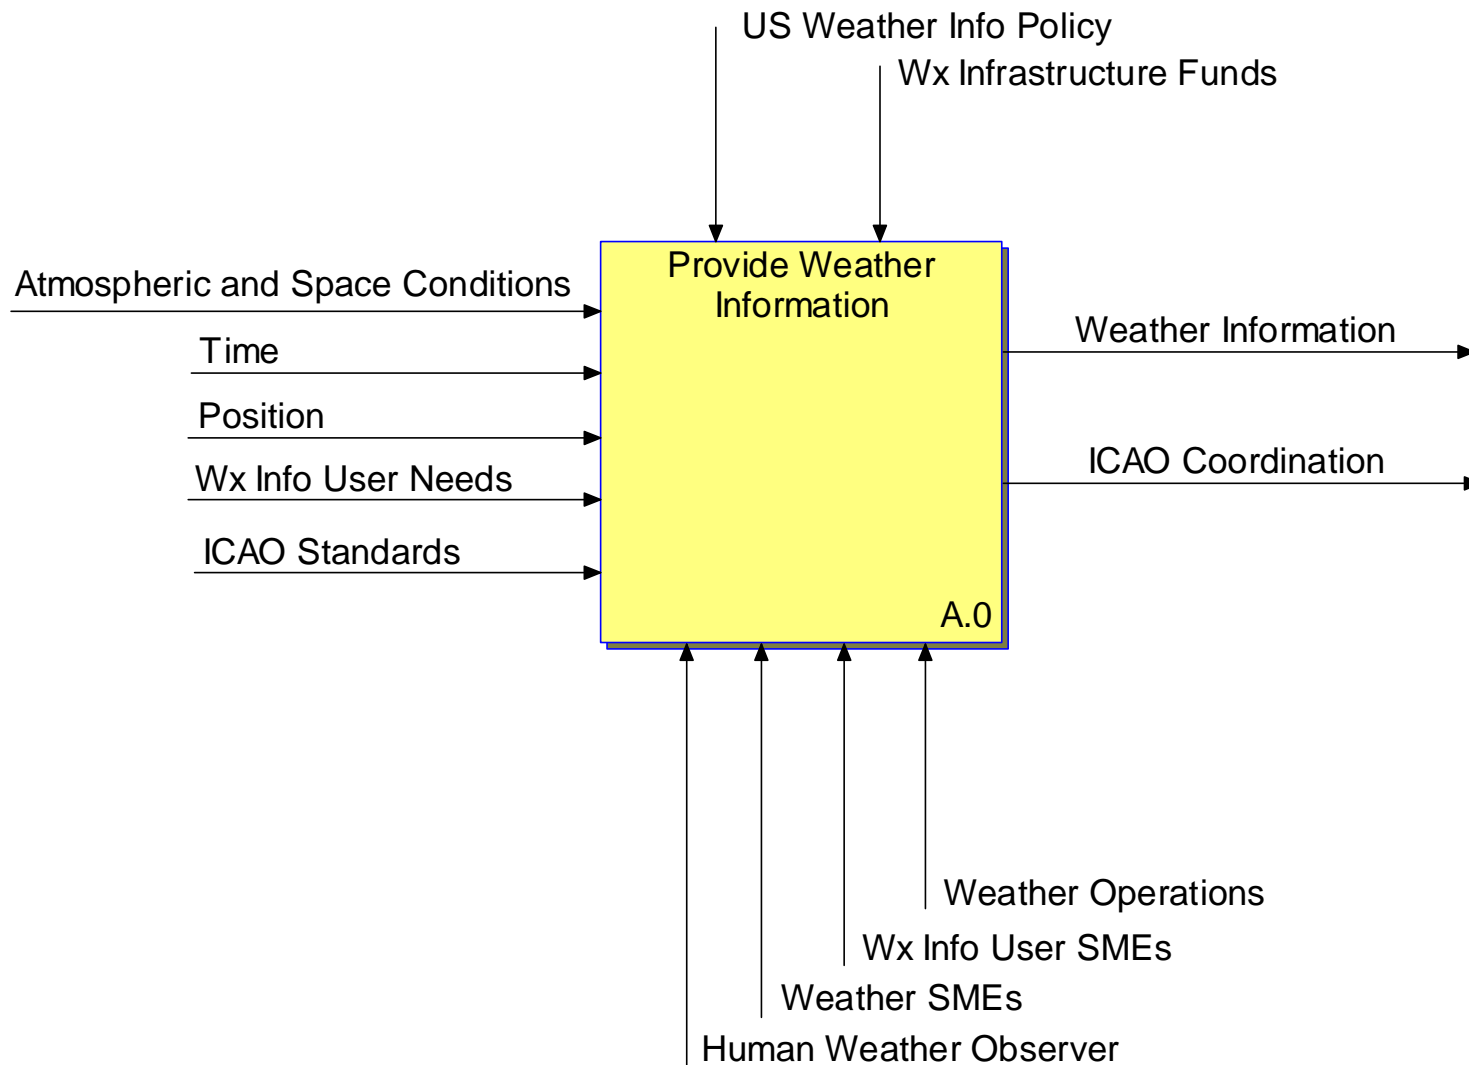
US Weather Info Policy

Wx Infrastructure Funds

Atmospheric and Space Conditions

Time

Position

Wx Info User Needs

ICAO Standards

Provide Weather Information

A.0

Weather Information

ICAO Coordination

Weather Operations

Wx Info User SMEs

Weather SMEs

Human Weather Observer